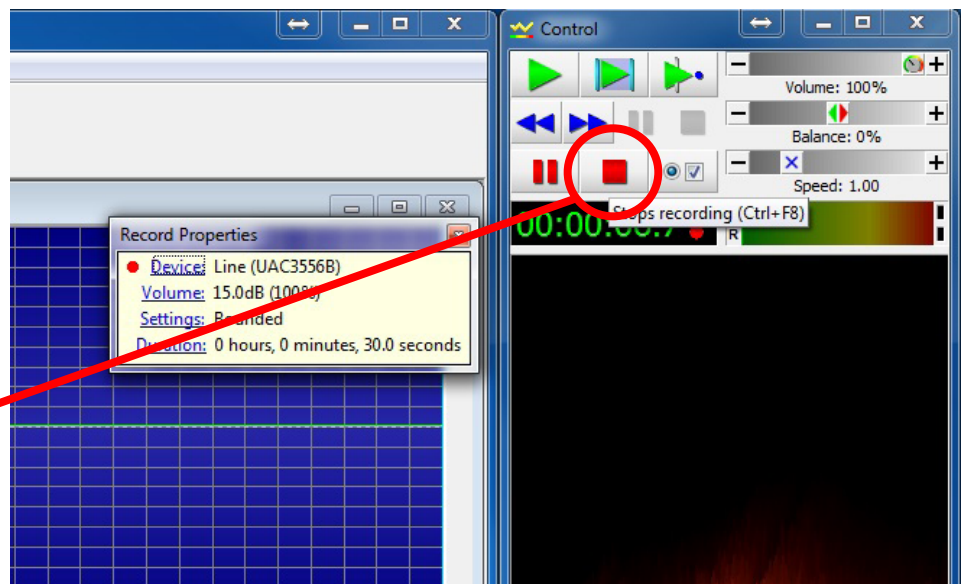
Control

Volume: 100%

Balance: 0%

Speed: 1.00

Stops recording (Ctrl+F8)

00:00:00.7

R

Record Properties

Device: Line (UAC3556B)

Volume: 15.0dB (100%)

Settings: Rounded

Duration: 0 hours, 0 minutes, 30.0 seconds